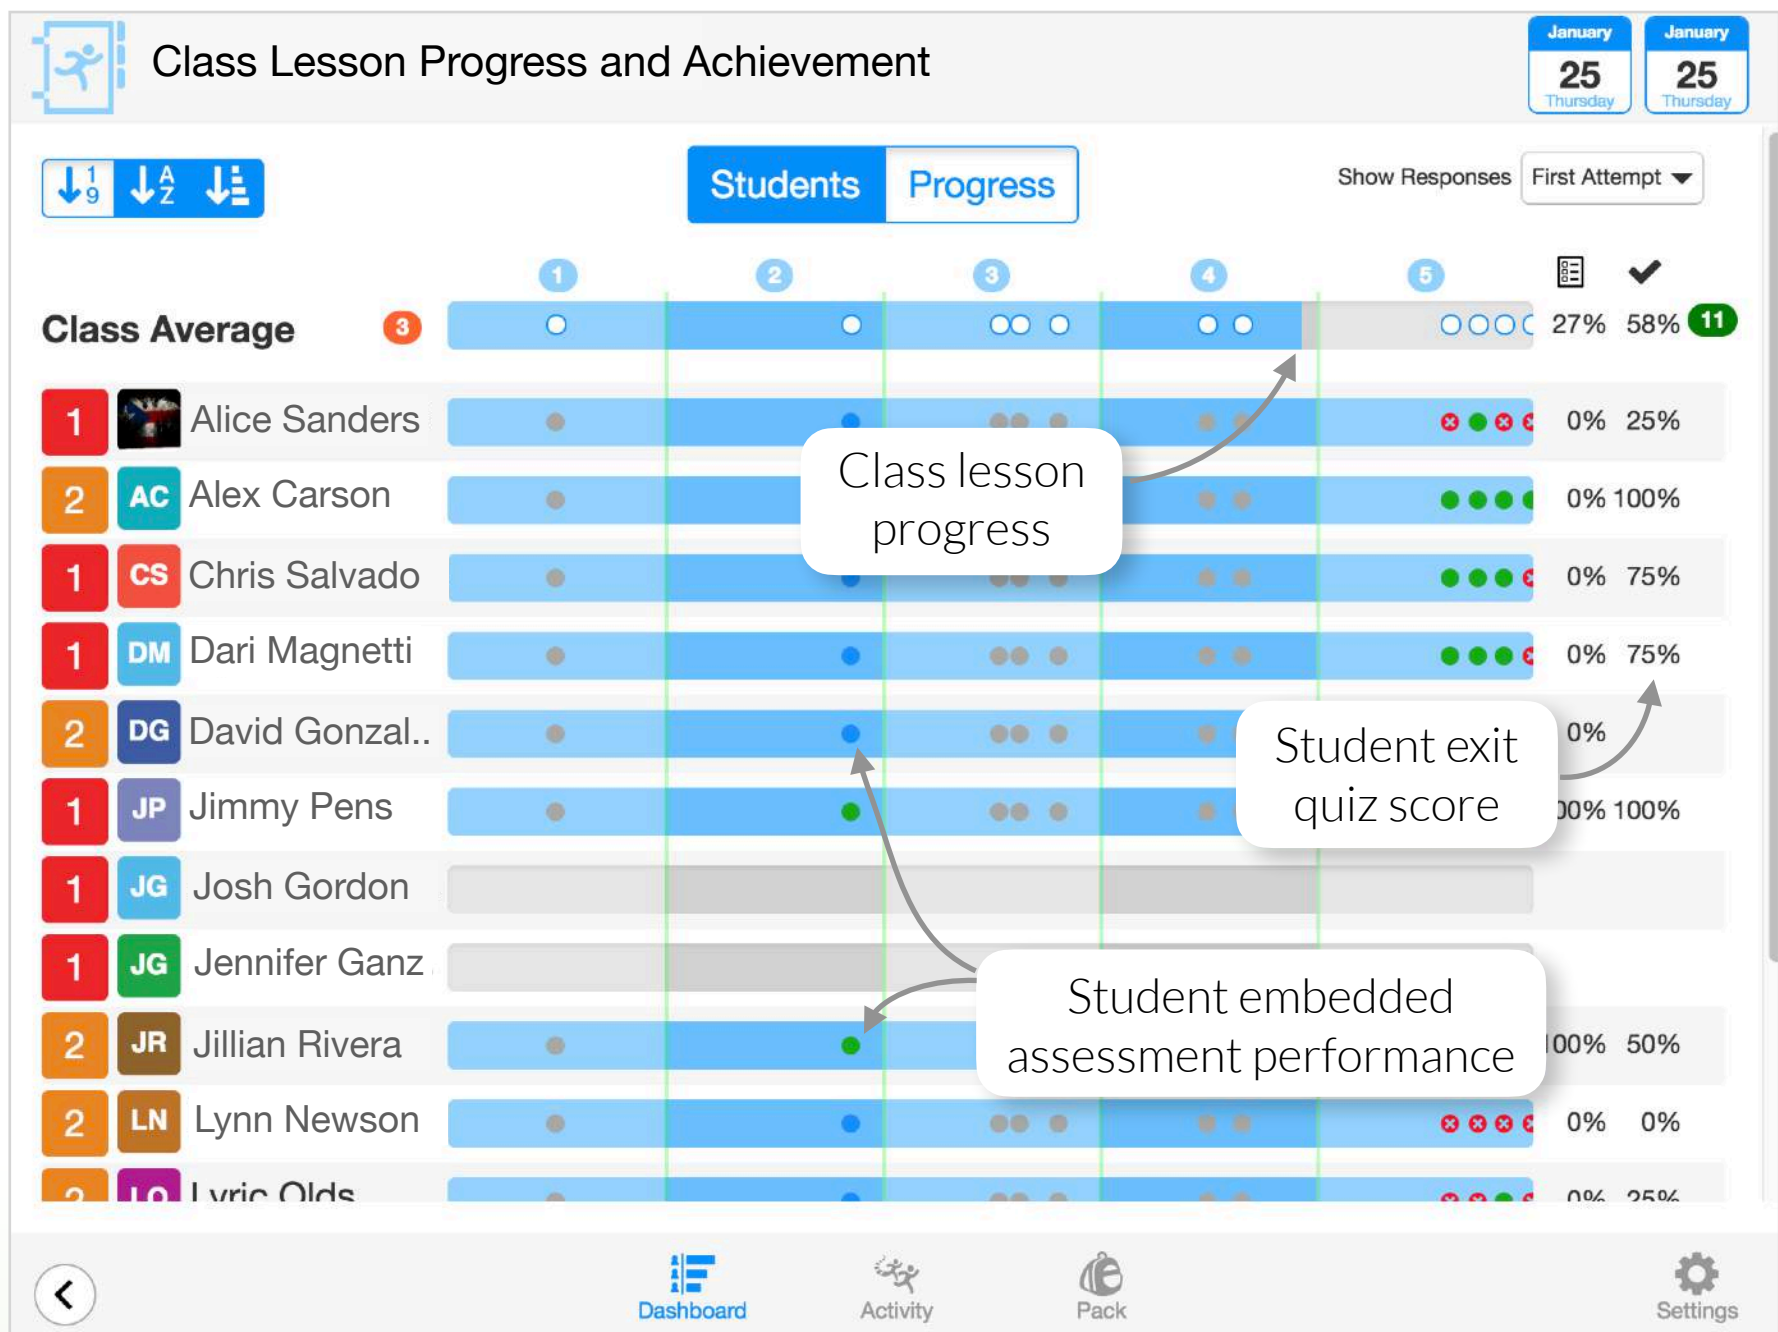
Class Lesson Progress and Achievement

January 25 Thursday

January 25 Thursday

Students Progress

Show Responses First Attempt

1 2 3 4 5

Class Average 3 27% 58% 11

1 Alice Sanders 0% 25%

2 AC Alex Carson 0% 100%

1 CS Chris Salvado 0% 75%

1 DM Dari Magnetti 0% 75%

2 DG David Gonzal.. 0%

1 JP Jimmy Pens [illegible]0% 100%

1 JG Josh Gordon

1 JG Jennifer Ganz

2 JR Jillian Rivera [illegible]00% 50%

2 LN Lynn Newson 0% 0%

2 LO Lyric Olds 0% 25%

Class lesson progress

Student exit quiz score

Student embedded assessment performance

Dashboard Activity Pack Settings